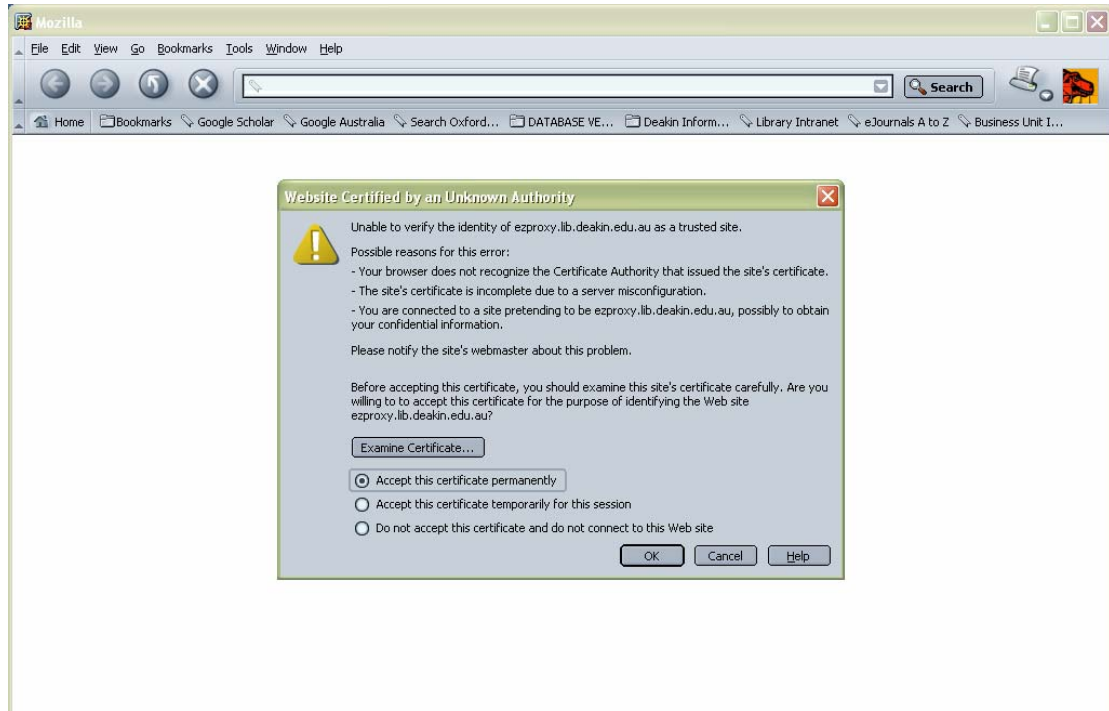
Mozilla

File Edit View Go Bookmarks Tools Window Help

Search

Home Bookmarks Google Scholar Google Australia Search Oxford... DATABASE VE... Deakin Inform... Library Intranet eJournals A to Z Business Unit I...

Website Certified by an Unknown Authority

Unable to verify the identity of ezproxy.lib.deakin.edu.au as a trusted site.

Possible reasons for this error:
- Your browser does not recognize the Certificate Authority that issued the site's certificate.
- The site's certificate is incomplete due to a server misconfiguration.
- You are connected to a site pretending to be ezproxy.lib.deakin.edu.au, possibly to obtain your confidential information.

Please notify the site's webmaster about this problem.

Before accepting this certificate, you should examine this site's certificate carefully. Are you willing to to accept this certificate for the purpose of identifying the Web site ezproxy.lib.deakin.edu.au?

Examine Certificate...

Accept this certificate permanently
Accept this certificate temporarily for this session
Do not accept this certificate and do not connect to this Web site

OK Cancel Help